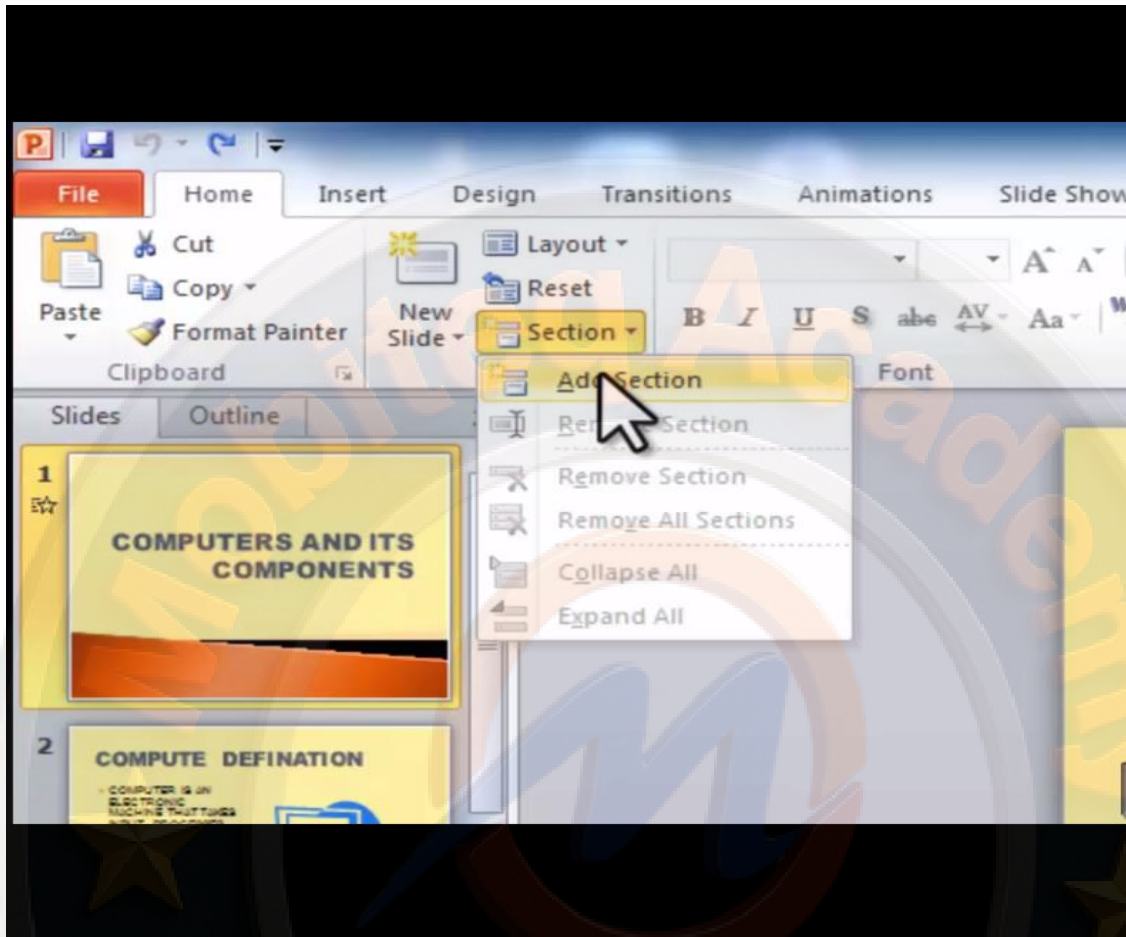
File Home Insert Design Transitions Animations Slide Show

Paste Cut Copy Format Painter Clipboard

New Slide Layout Reset Section

B I U S abc AV Aa

Font

Add Section
Re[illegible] Section
Remove Section
Remove All Sections
Collapse All
Expand All

Slides Outline

1

COMPUTERS AND ITS COMPONENTS

2

COMPUTE DEFINATION

COMPUTER IS AN ELECTRONIC MACHINE THAT TAKES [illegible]

Mobitel Academy